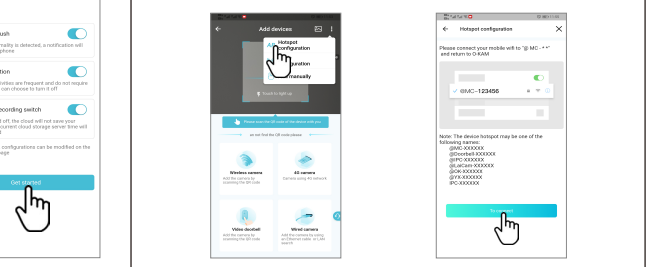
ush

mality is detected, a notification will phone

ation

ities are frequent and do not require can choose to turn it off

ecording switch

off, the cloud will not save your current cloud storage server time will

configurations can be modified on the page

Get started

Add devices

Hotspot configuration

guration

manually

Touch to light up

Please scan the QR code of the device with you

Wireless camera
Add the camera by scanning the QR code

4G camera
Devices using 4G network

Video doorbell
Add the camera by scanning the QR code

Wired camera
Add the camera by using an Ethernet cable or LAN search

Hotspot configuration

Please connect your mobile wifi to "@ MC-**" and return to O-KAM

@MC-123456

Note: The device hotspot may be one of the following names:
@MC-XXXXXX
@Doorbell-XXXXXX
@IPC-XXXXXX
@LaCam-XXXXXX
@OK-XXXXXX
@YK-XXXXXX
IPC-XXXXXX